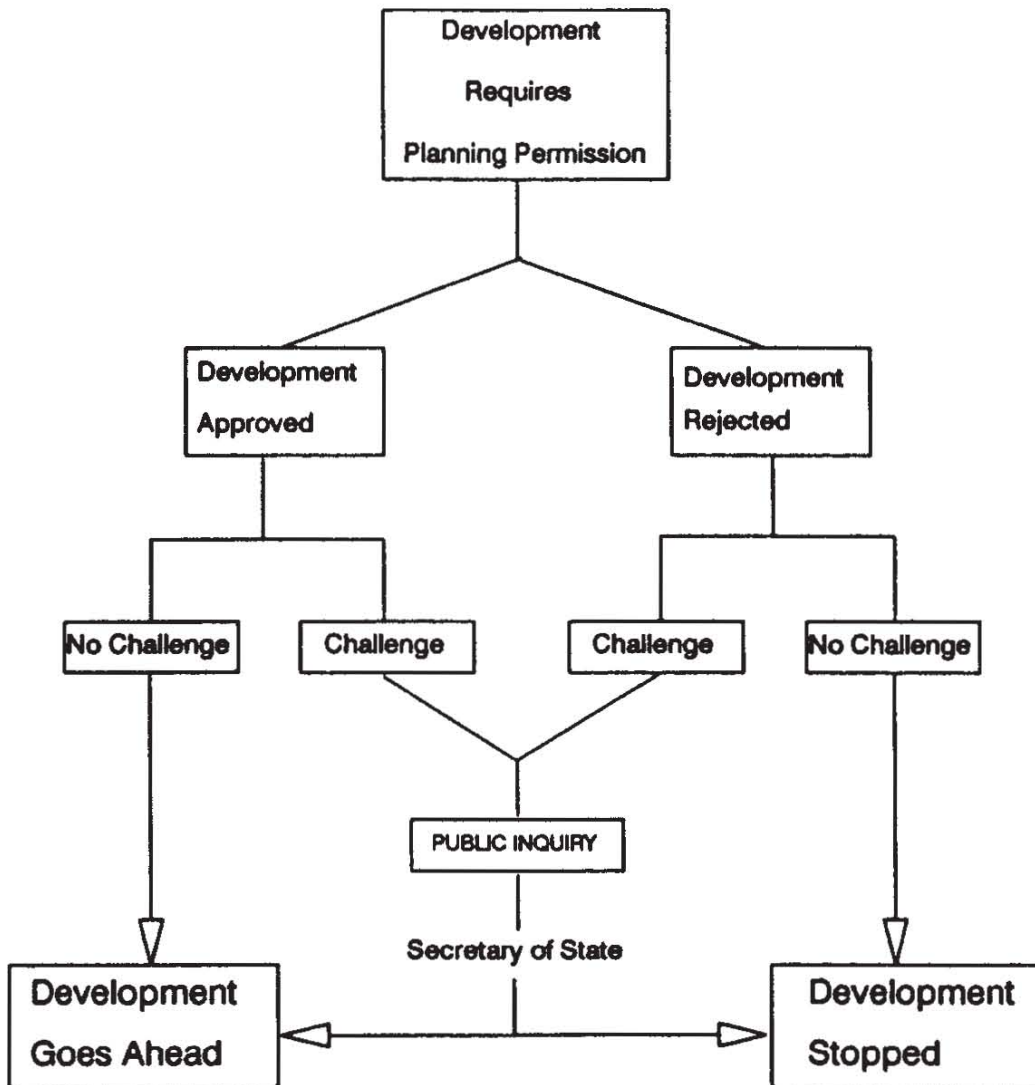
Development Requires Planning Permission

Development Approved

Development Rejected

No Challenge

Challenge

Challenge

No Challenge

PUBLIC INQUIRY

Secretary of State

Development Goes Ahead

Development Stopped